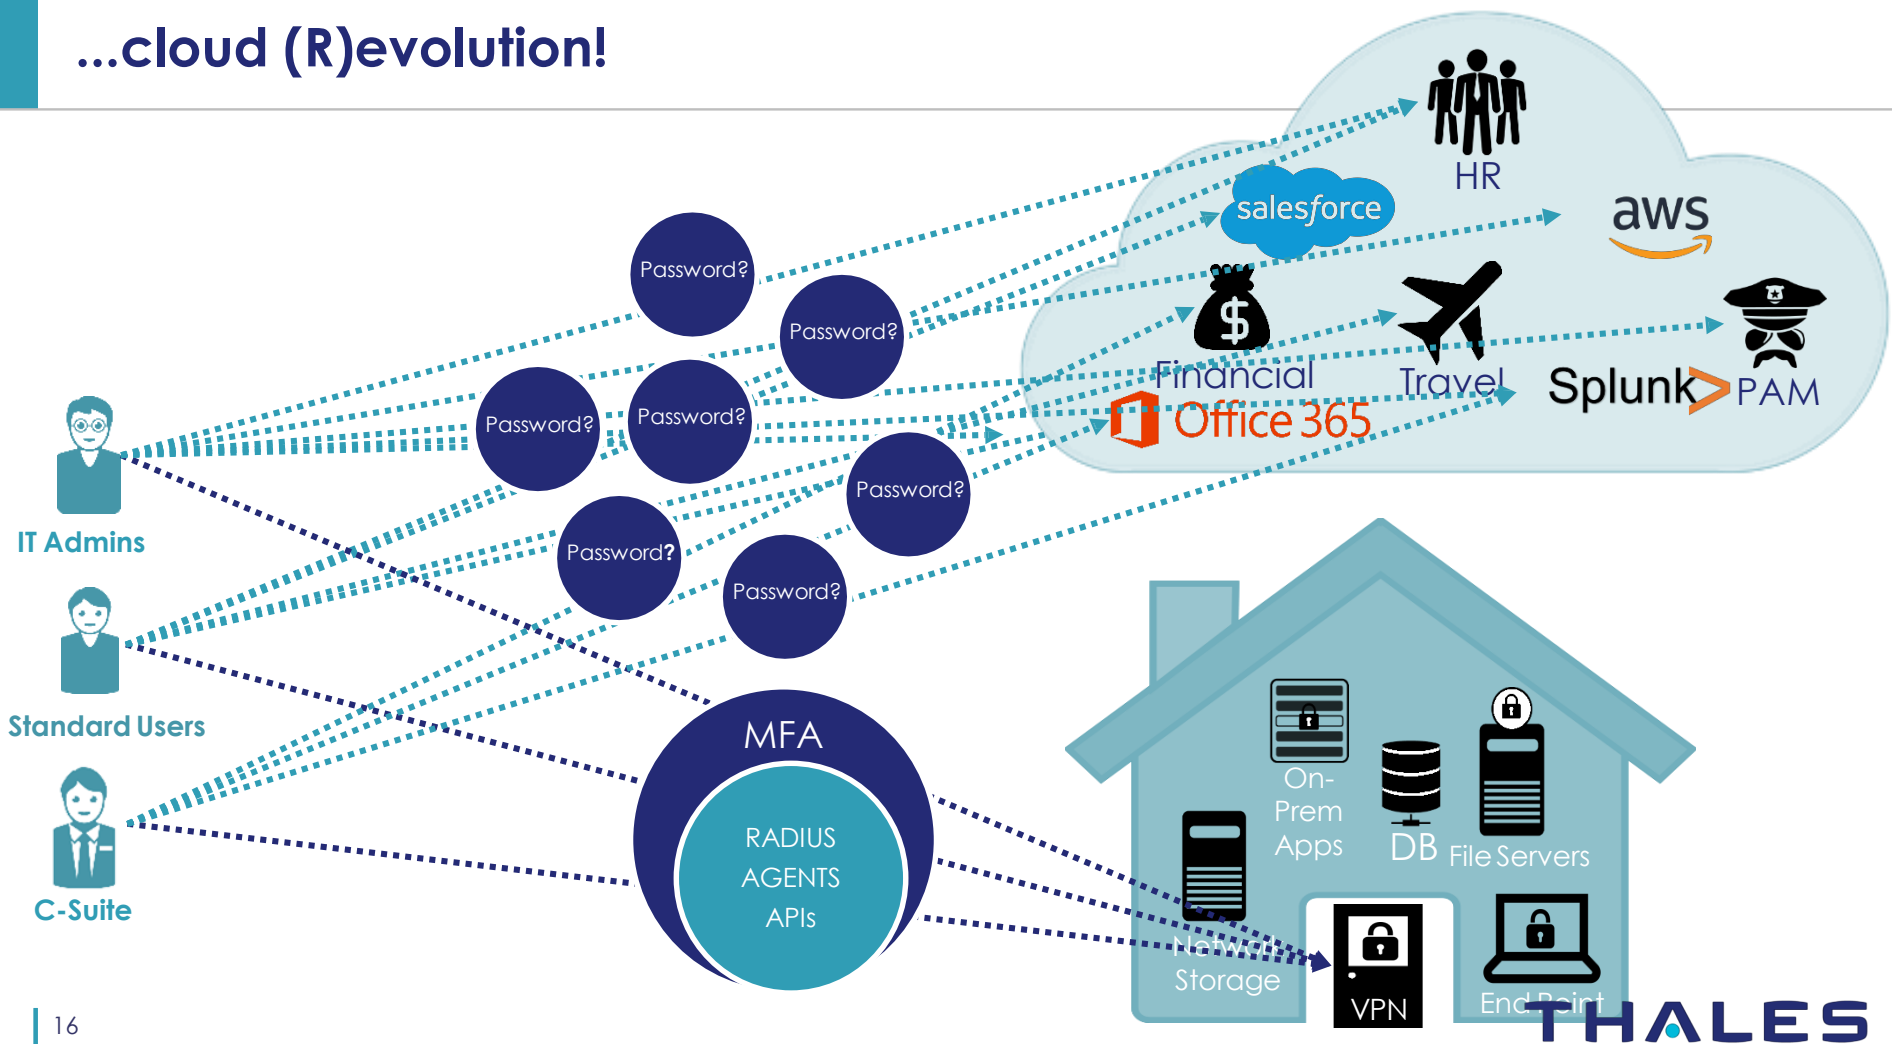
...cloud (R)evolution!

HR

salesforce

aws

Financial

Travel

Splunk> PAM

Office 365

Password?

Password?

Password?

Password?

Password?

Password?

Password?

IT Admins

Standard Users

C-Suite

MFA

RADIUS

AGENTS

APIs

On-Prem Apps

DB

File Servers

Network Storage

VPN

End Point

16

THALES